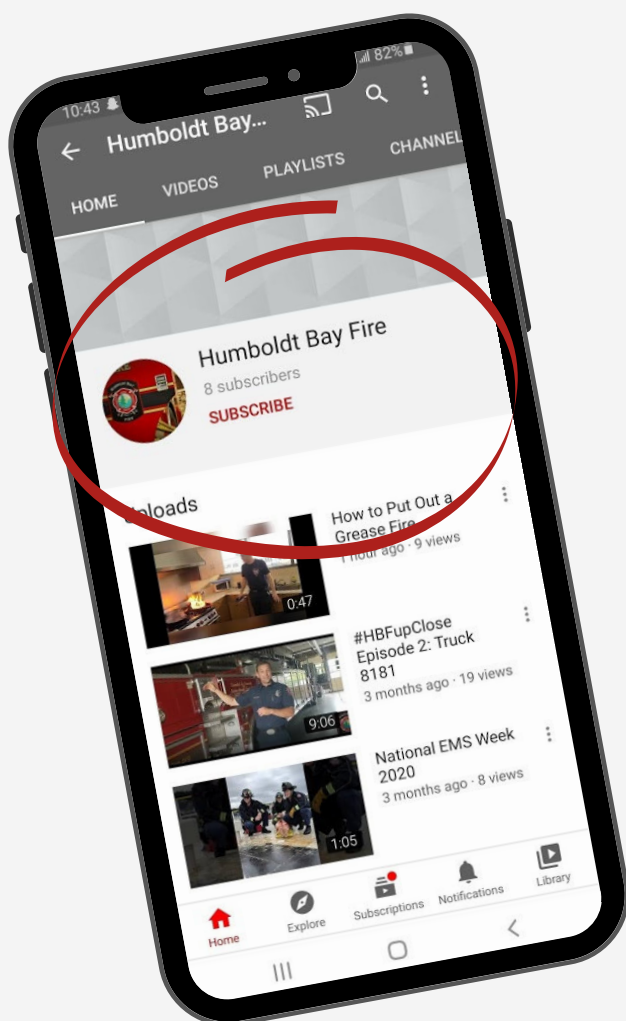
10:43

82%

Humboldt Bay...

HOME

VIDEOS

PLAYLISTS

CHANNEL

Humboldt Bay Fire

8 subscribers

SUBSCRIBE

Uploads

How to Put Out a Grease Fire

1 hour ago · 9 views

0:47

#HBFupClose Episode 2: Truck 8181

3 months ago · 19 views

9:06

National EMS Week 2020

3 months ago · 8 views

1:05

Home

Explore

Subscriptions

Notifications

Library